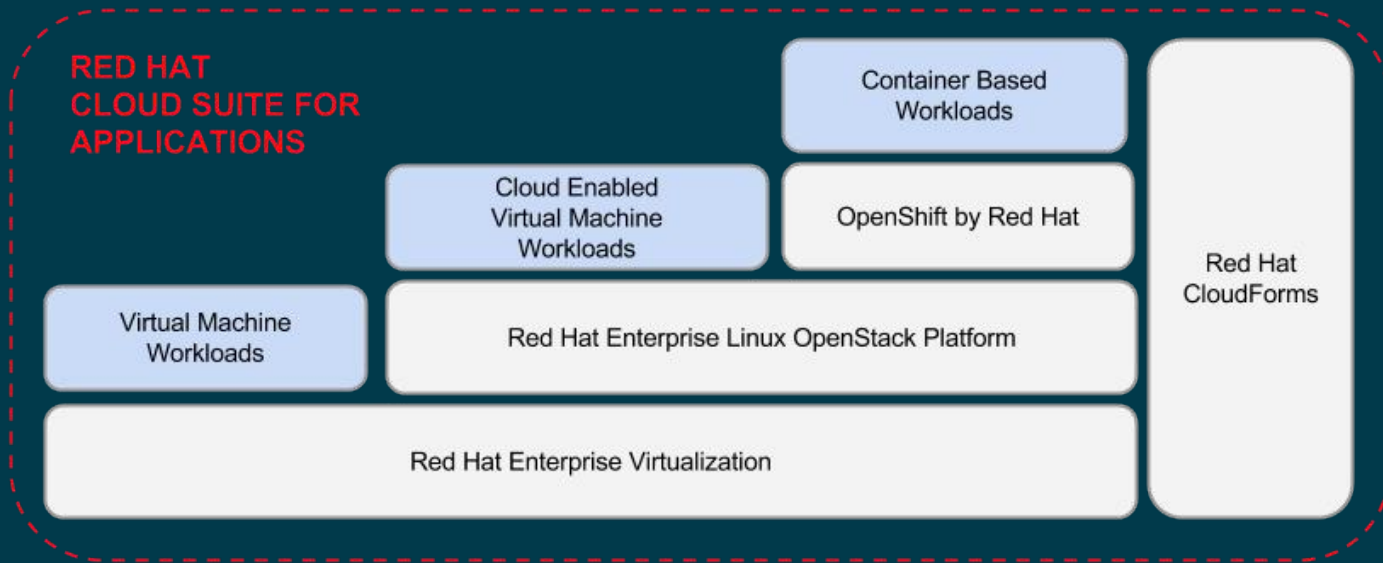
RED HAT
CLOUD SUITE FOR
APPLICATIONS

Container Based
Workloads

Cloud Enabled
Virtual Machine
Workloads

OpenShift by Red Hat

Red Hat
CloudForms

Virtual Machine
Workloads

Red Hat Enterprise Linux OpenStack Platform

Red Hat Enterprise Virtualization